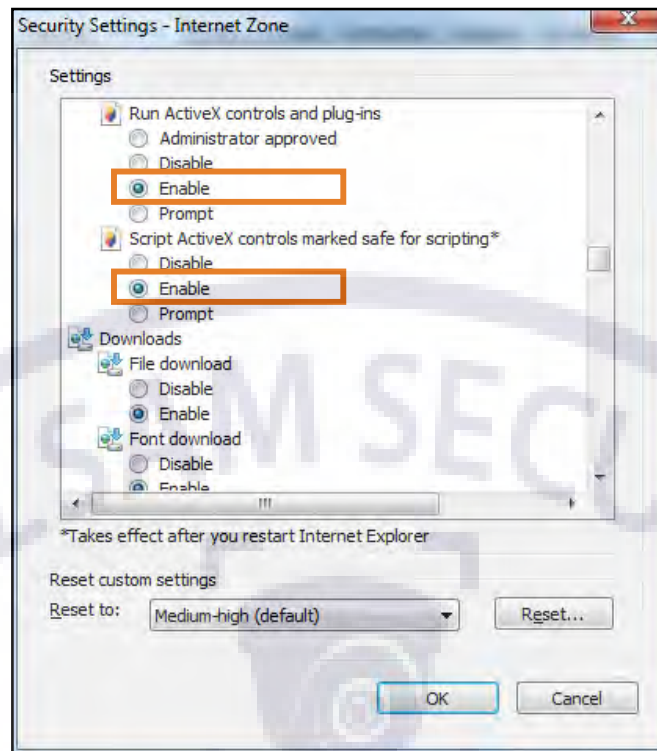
Security Settings - Internet Zone

Settings

Run ActiveX controls and plug-ins
Administrator approved
Disable
Enable
Prompt
Script ActiveX controls marked safe for scripting*
Disable
Enable
Prompt
Downloads
File download
Disable
Enable
Font download
Disable
Enable

*Takes effect after you restart Internet Explorer

Reset custom settings
Reset to: Medium-high (default)
Reset...

OK
Cancel

S M SEC